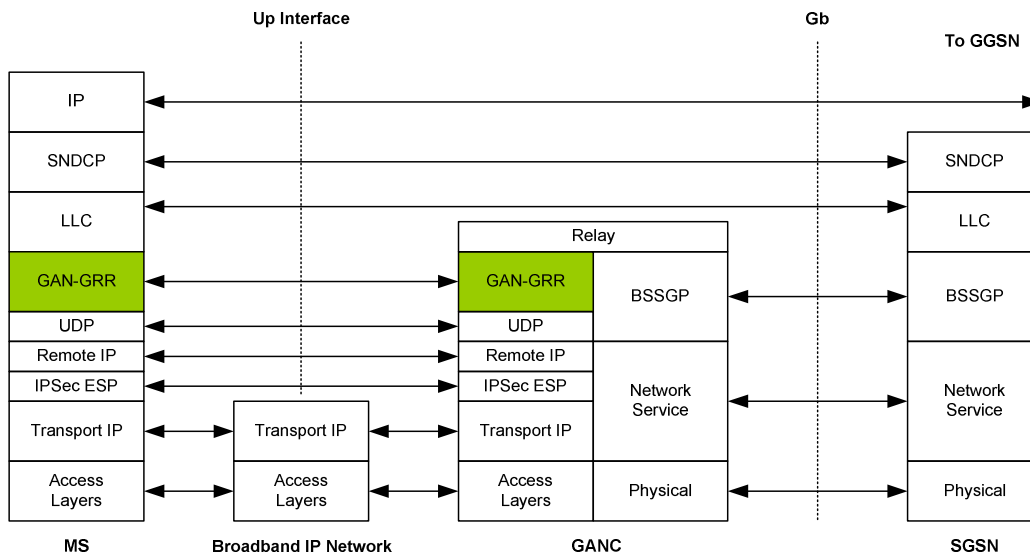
Up Interface

Gb

To GGSN

IP

SNDCP

LLC

GAN-GRR

UDP

Remote IP

IPSec ESP

Transport IP

Access Layers

Transport IP

Access Layers

Relay

GAN-GRR

BSSGP

UDP

Remote IP

IPSec ESP

Network Service

Transport IP

Access Layers

Physical

SNDCP

LLC

BSSGP

Network Service

Physical

MS

Broadband IP Network

GANC

SGSN